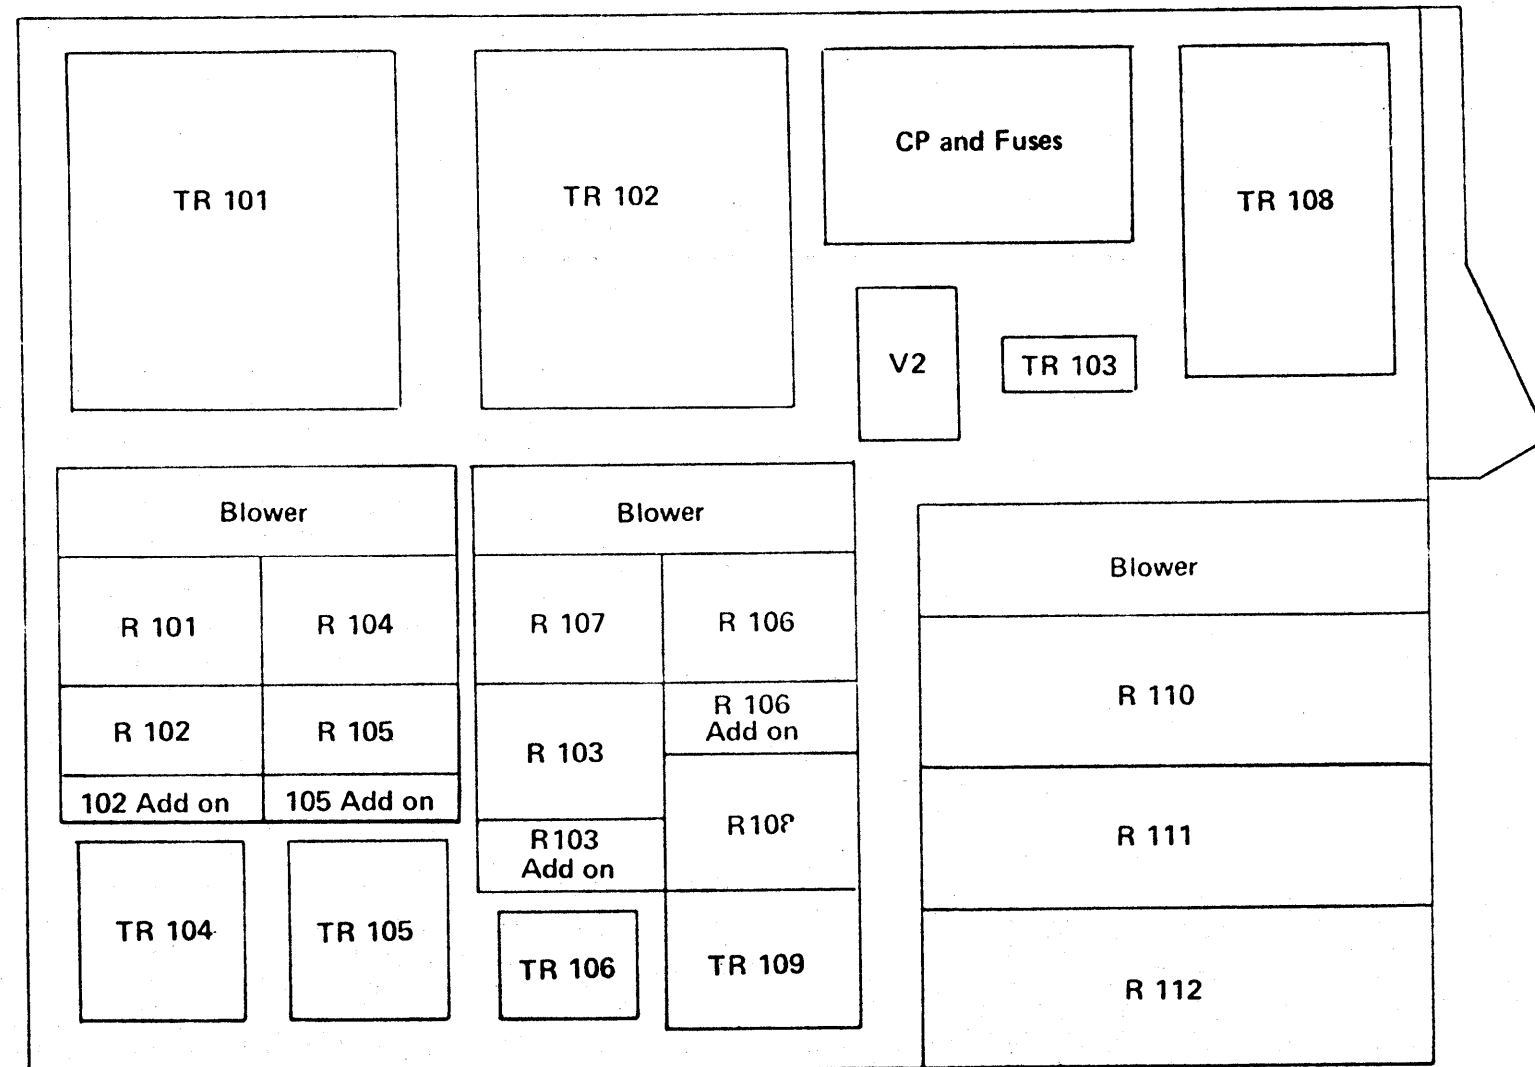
TR 101

TR 102

CP and Fuses

TR 108

V2

TR 103

Blower

R 101

R 104

R 102

R 105

102 Add on

105 Add on

Blower

R 107

R 106

R 103

R 106 Add on

R103 Add on

R108

Blower

R 110

R 111

R 112

TR 104

TR 105

TR 106

TR 109